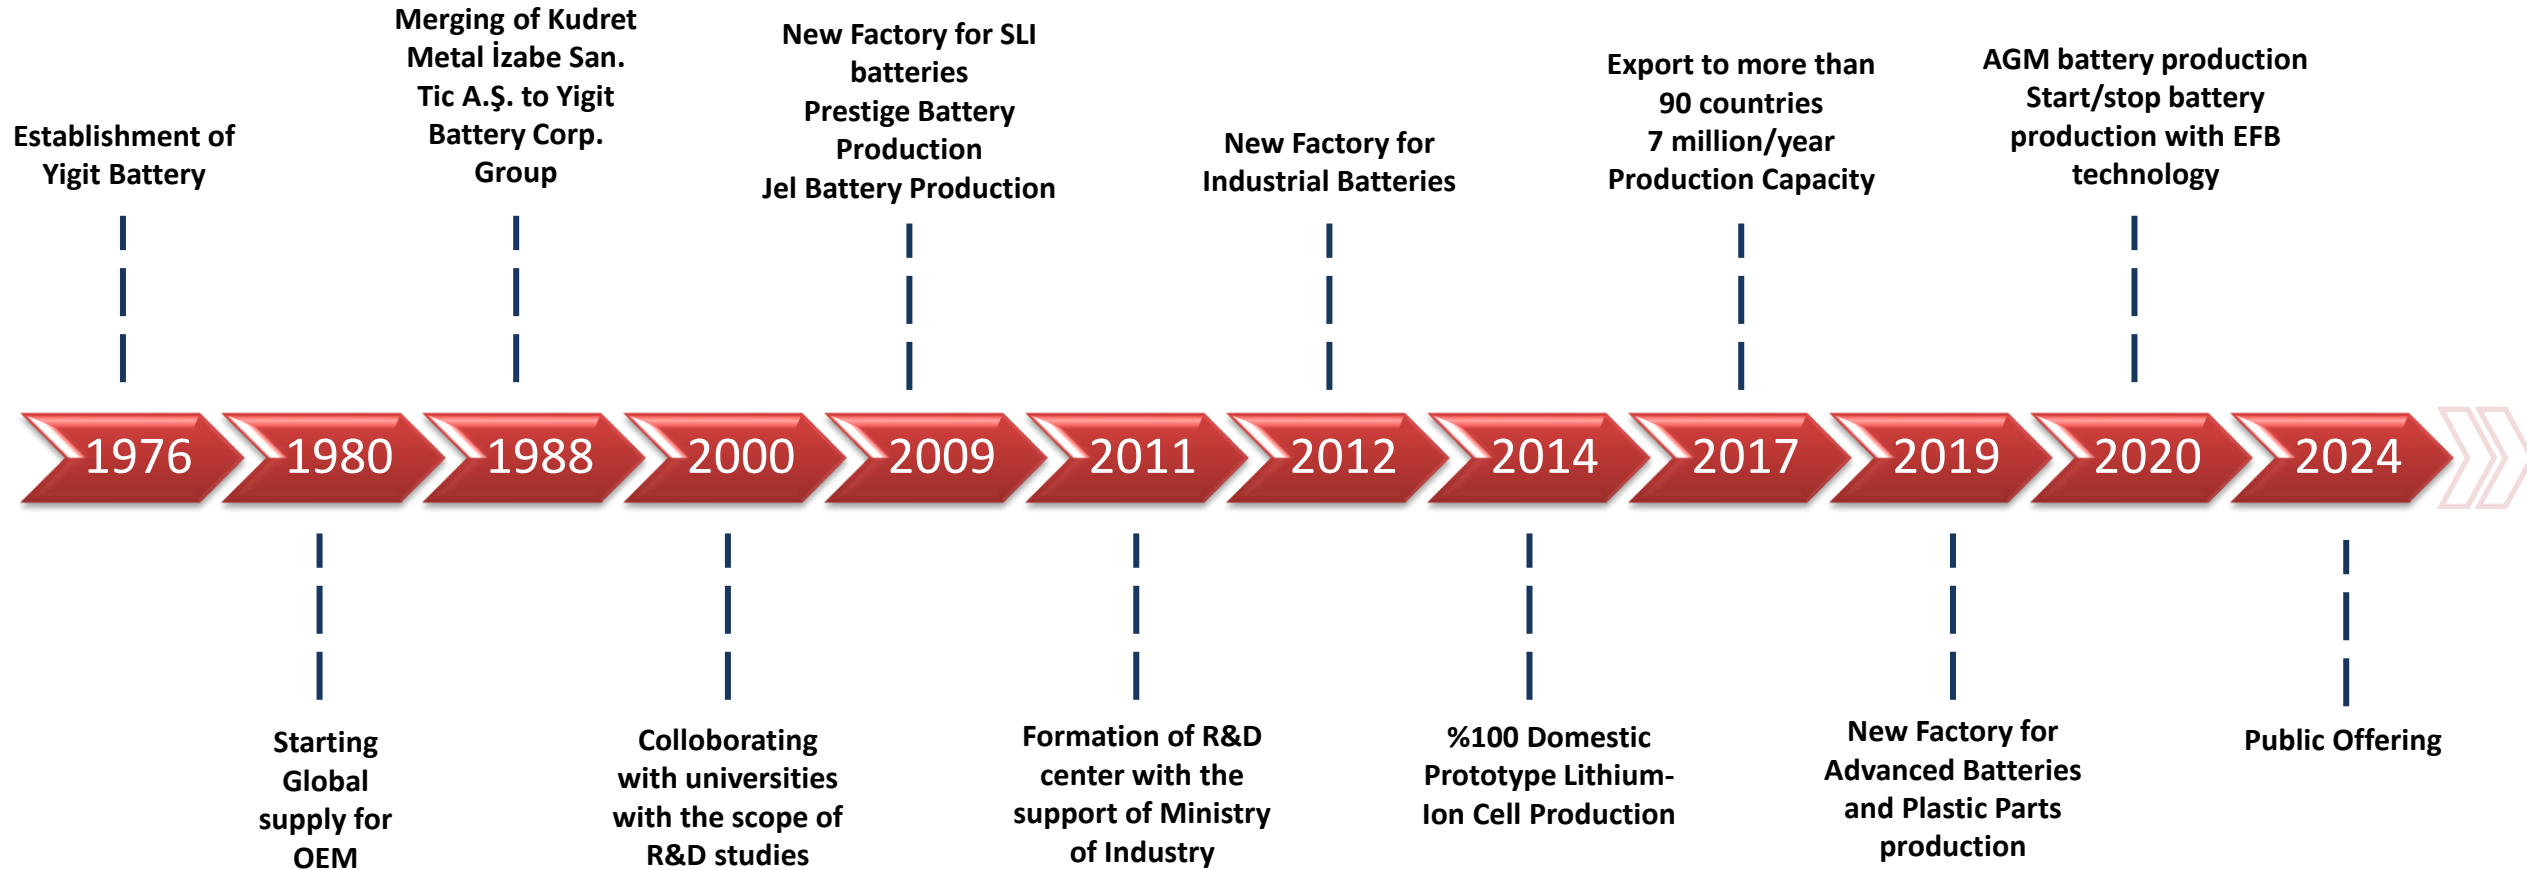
Establishment of Yigit Battery

Merging of Kudret Metal İzabe San. Tic A.Ş. to Yigit Battery Corp. Group

New Factory for SLI batteries
Prestige Battery Production
Jel Battery Production

New Factory for Industrial Batteries

Export to more than 90 countries
7 million/year Production Capacity

AGM battery production
Start/stop battery production with EFB technology

1976 1980 1988 2000 2009 2011 2012 2014 2017 2019 2020 2024

Starting Global supply for OEM

Colloborating with universities with the scope of R&D studies

Formation of R&D center with the support of Ministry of Industry

%100 Domestic Prototype Lithium-Ion Cell Production

New Factory for Advanced Batteries and Plastic Parts production

Public Offering